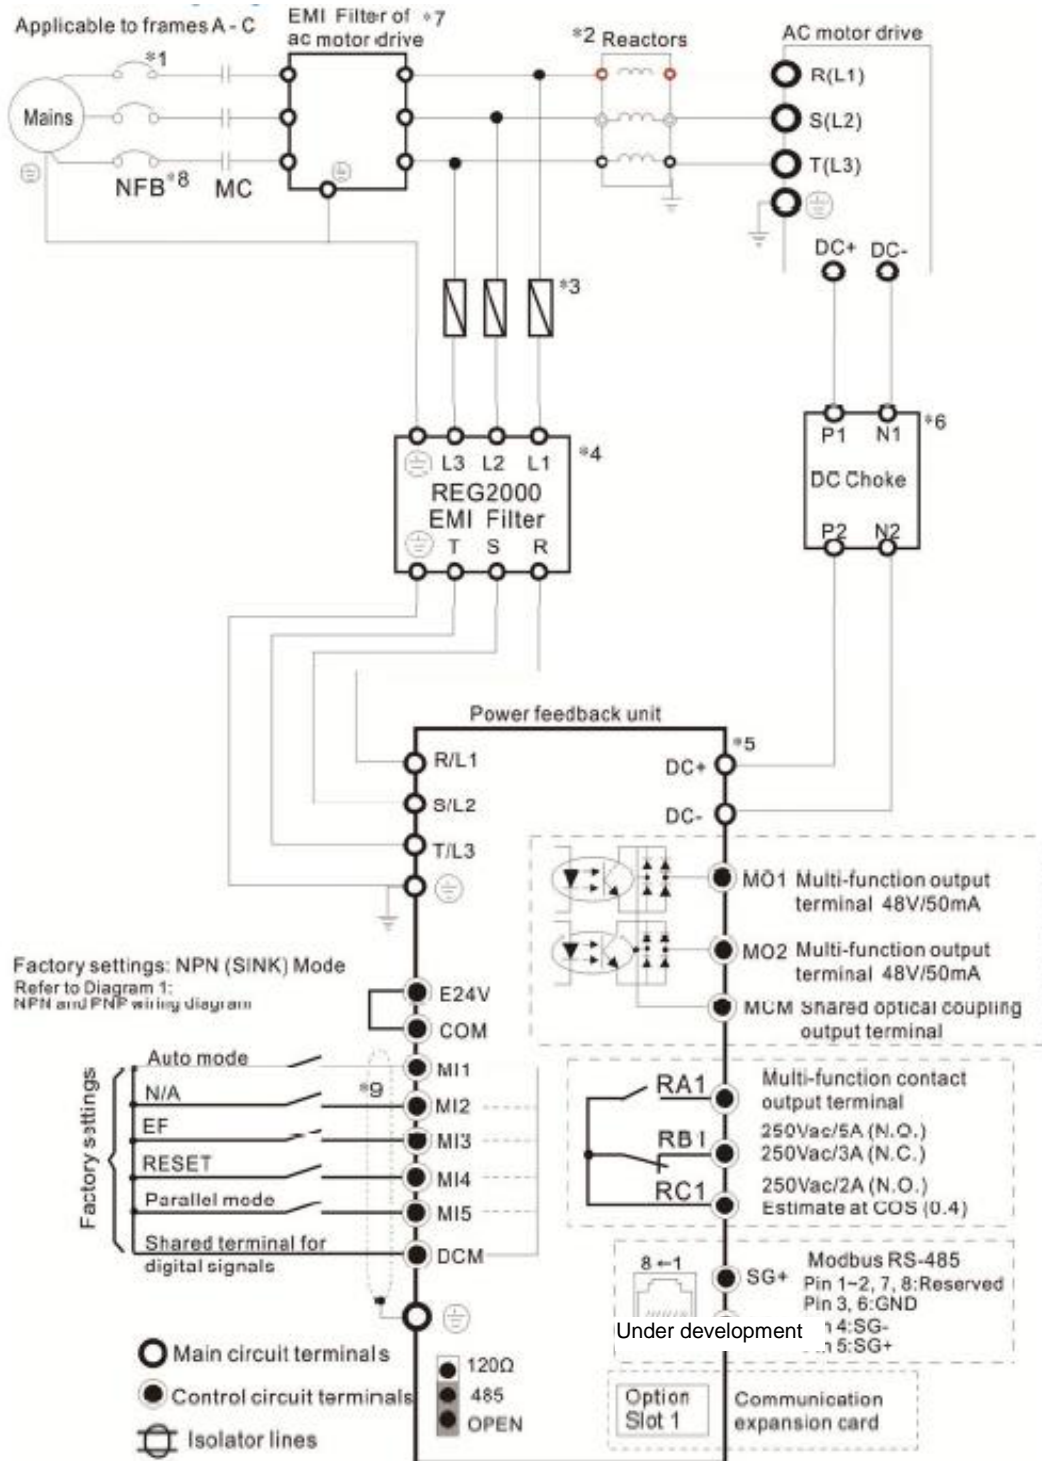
Applicable to frames A - C

EMI Filter of *7
ac motor drive

*2 Reactors

AC motor drive

*1

Mains

NFB *8

MC

R(L1)
S(L2)
T(L3)

DC+ DC-

*3

*4
L3 L2 L1
REG2000
EMI Filter
T S R

P1 N1 *6
DC Choke
P2 N2

Power feedback unit

*5

R/L1
S/L2
T/L3

DC+
DC-

MO1 Multi-function output terminal 48V/50mA

MO2 Multi-function output terminal 48V/50mA

MCM Shared optical coupling output terminal

Factory settings: NPN (SINK) Mode
Refer to Diagram 1:
NPN and PNP wiring diagram

E24V
COM

Factory settings

Auto mode
N/A
EF
RESET
Parallel mode
Shared terminal for digital signals

*9

MI1
MI2
MI3
MI4
MI5
DCM

RA1
RB1
RC1

Multi-function contact output terminal
250Vac/5A (N.O.)
250Vac/3A (N.C.)
250Vac/2A (N.O.)
Estimate at COS (0.4)

8 ← 1

SG+

Modbus RS-485
Pin 1~2, 7, 8:Reserved
Pin 3, 6:GND
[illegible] 4:SG-
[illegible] 5:SG+

Under development

Main circuit terminals
Control circuit terminals
Isolator lines

120Ω
485
OPEN

Option Slot 1

Communication expansion card